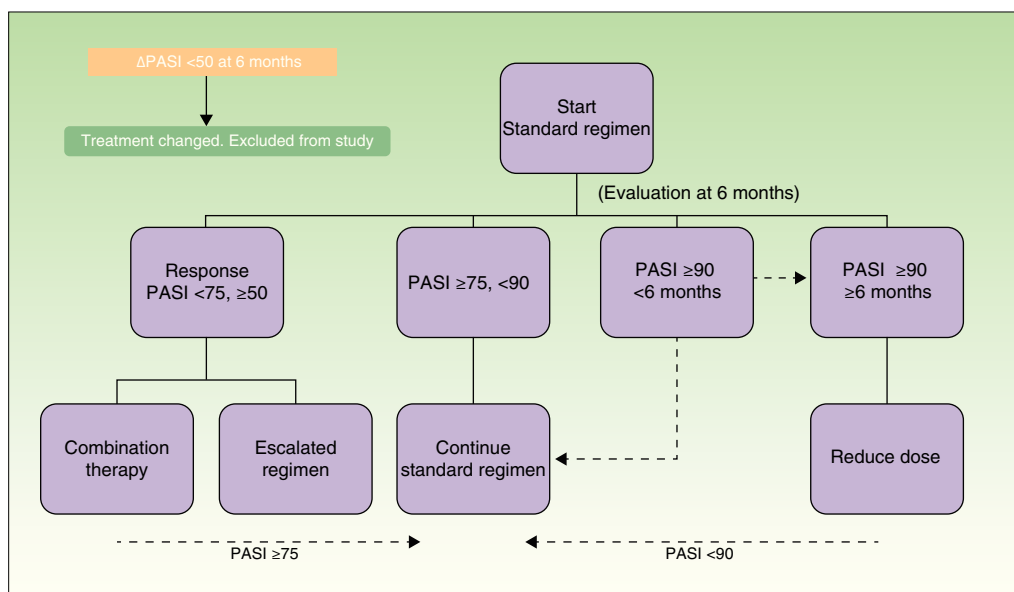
ΔPASI <50 at 6 months

Treatment changed. Excluded from study

Start
Standard regimen

(Evaluation at 6 months)

Response
PASI <75, ≥50

PASI ≥75, <90

PASI ≥90
<6 months

PASI ≥90
≥6 months

Combination therapy

Escalated regimen

Continue standard regimen

Reduce dose

PASI ≥75

PASI <90